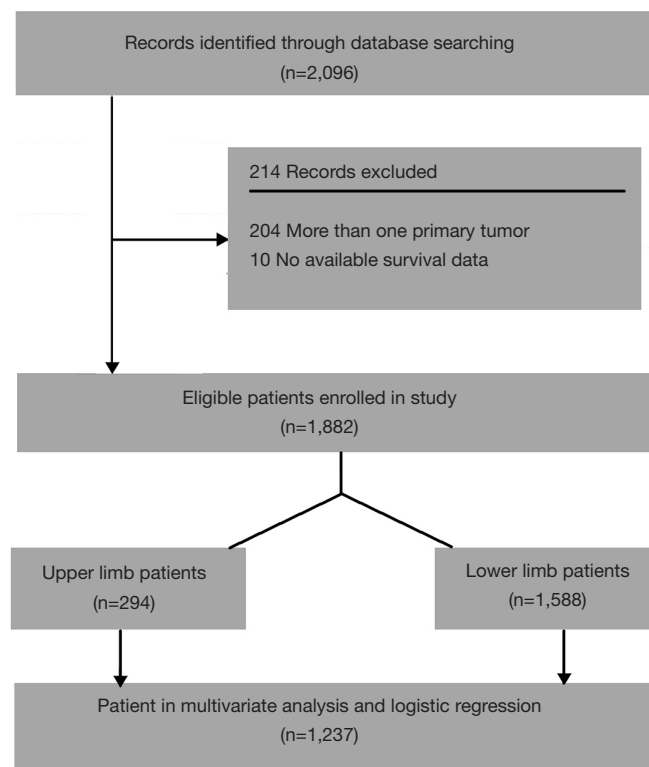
Records identified through database searching
(n=2,096)

214 Records excluded

204 More than one primary tumor
10 No available survival data

Eligible patients enrolled in study
(n=1,882)

Upper limb patients
(n=294)

Lower limb patients
(n=1,588)

Patient in multivariate analysis and logistic regression
(n=1,237)